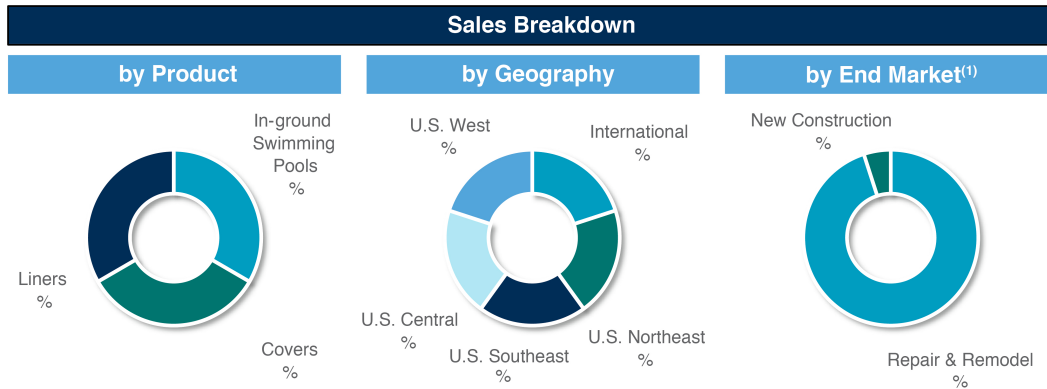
Sales Breakdown

by Product

In-ground Swimming Pools
%

Liners
%

Covers
%

by Geography

U.S. West
%

International
%

U.S. Central
%

U.S. Southeast
%

U.S. Northeast
%

by End Market$^{(1)}$

New Construction
%

Repair & Remodel
%